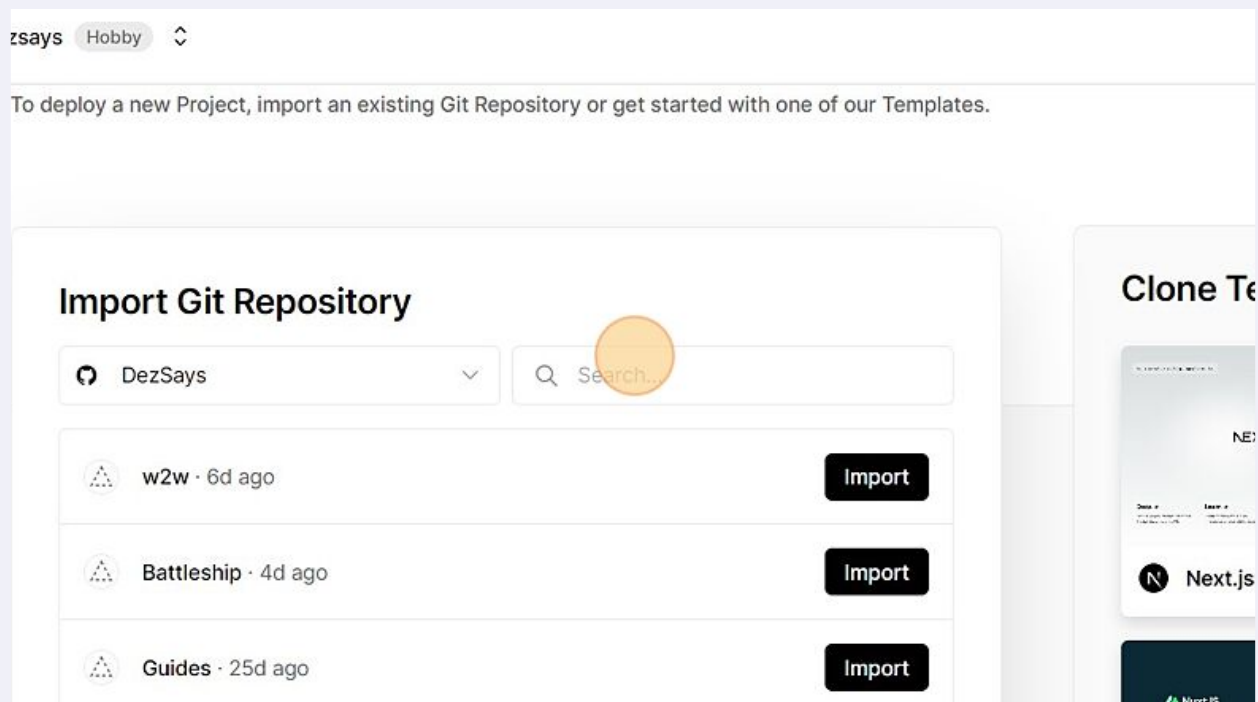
zsays Hobby

To deploy a new Project, import an existing Git Repository or get started with one of our Templates.

Import Git Repository

DezSays

Search...

w2w · 6d ago
Import

Battleship · 4d ago
Import

Guides · 25d ago
Import

Clone Te

NE

Next.js